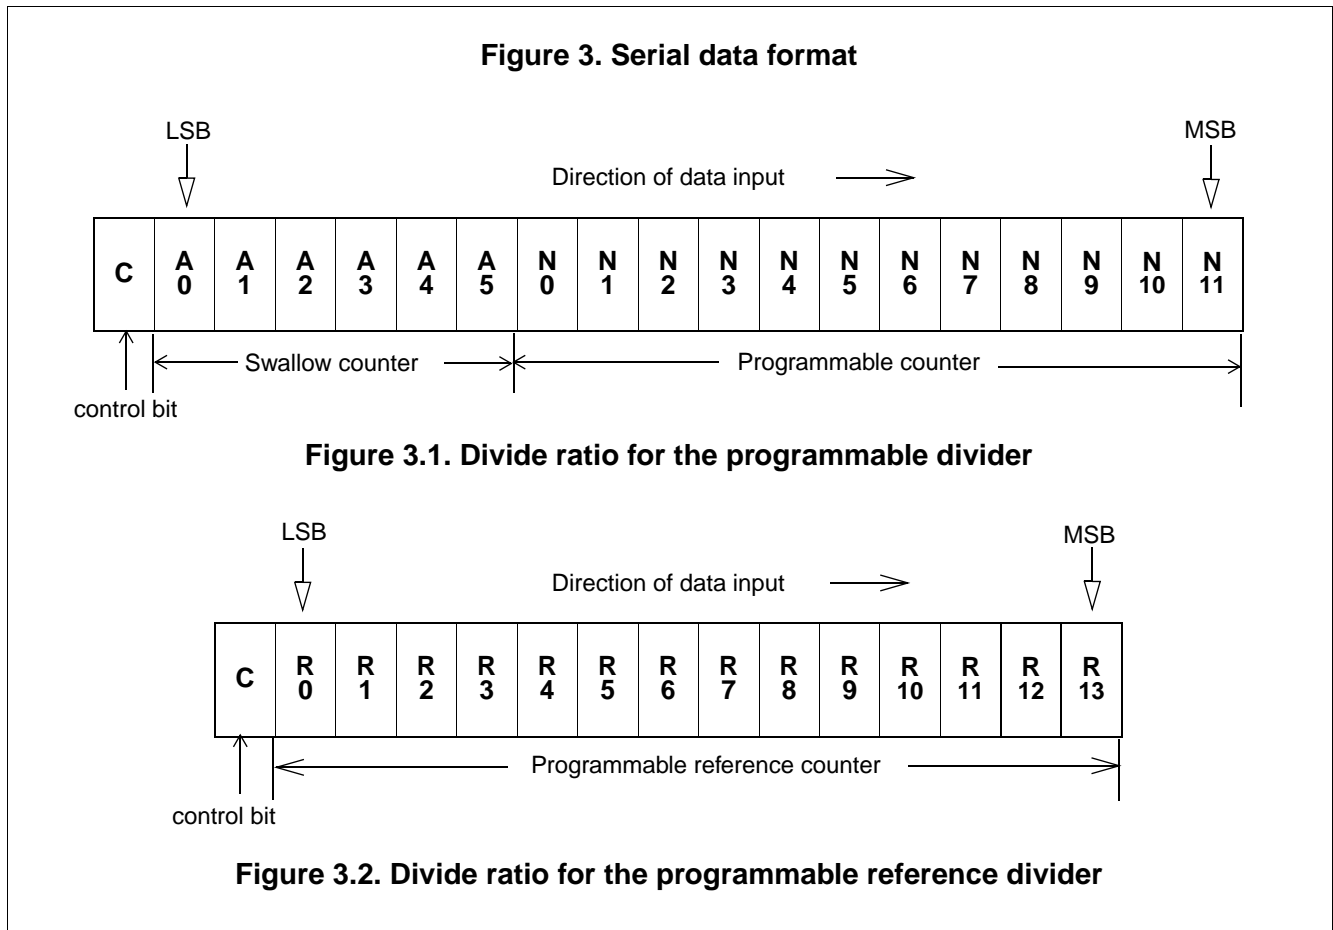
Figure 3. Serial data format

LSB

MSB

Direction of data input

| C | A 0 | A 1 | A 2 | A 3 | A 4 | A 5 | N 0 | N 1 | N 2 | N 3 | N 4 | N 5 | N 6 | N 7 | N 8 | N 9 | N 10 | N 11 |
|---|---|---|---|---|---|---|---|---|---|---|---|---|---|---|---|---|---|---|

Swallow counter

Programmable counter

control bit

Figure 3.1. Divide ratio for the programmable divider

LSB

MSB

Direction of data input

| C | R 0 | R 1 | R 2 | R 3 | R 4 | R 5 | R 6 | R 7 | R 8 | R 9 | R 10 | R 11 | R 12 | R 13 |
|---|---|---|---|---|---|---|---|---|---|---|---|---|---|---|

Programmable reference counter

control bit

Figure 3.2. Divide ratio for the programmable reference divider